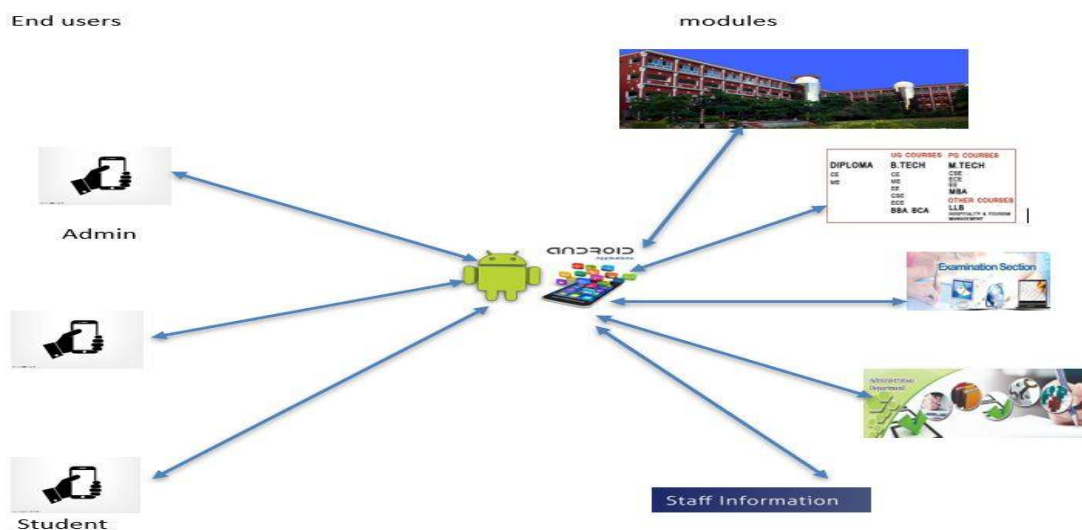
End users

modules

Admin

ANDROID
Applications

| | UG COURSES | PG COURSES |
|---|---|---|
| DIPLOMA | B.TECH | M.TECH |
| CE | CE | CSE |
| ME | ME | ECE |
| | EE | EE |
| | CSE | MBA |
| | ECE | OTHER COURSES |
| | BBA BCA | LLB |
| | | HOSPITALITY & TOURISM MANAGEMENT |

Examination Section

Administrative Department

Staff Information

Student